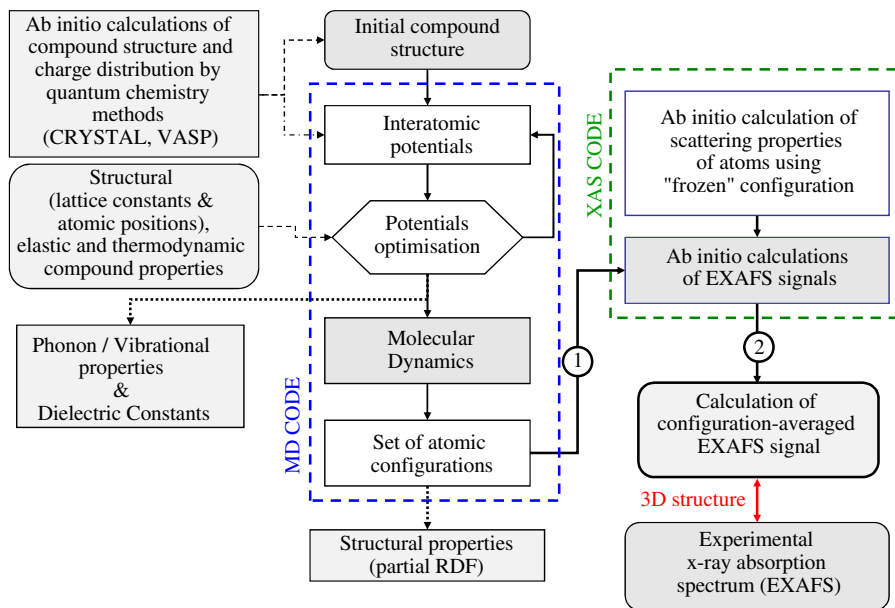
Ab initio calculations of compound structure and charge distribution by quantum chemistry methods (CRYSTAL, VASP)

Initial compound structure

Interatomic potentials

Structural (lattice constants & atomic positions), elastic and thermodynamic compound properties

Potentials optimisation

Phonon / Vibrational properties & Dielectric Constants

Molecular Dynamics

MD CODE

Set of atomic configurations

Structural properties (partial RDF)

XAS CODE

Ab initio calculation of scattering properties of atoms using "frozen" configuration

Ab initio calculations of EXAFS signals

1

2

Calculation of configuration-averaged EXAFS signal

3D structure

Experimental x-ray absorption spectrum (EXAFS)